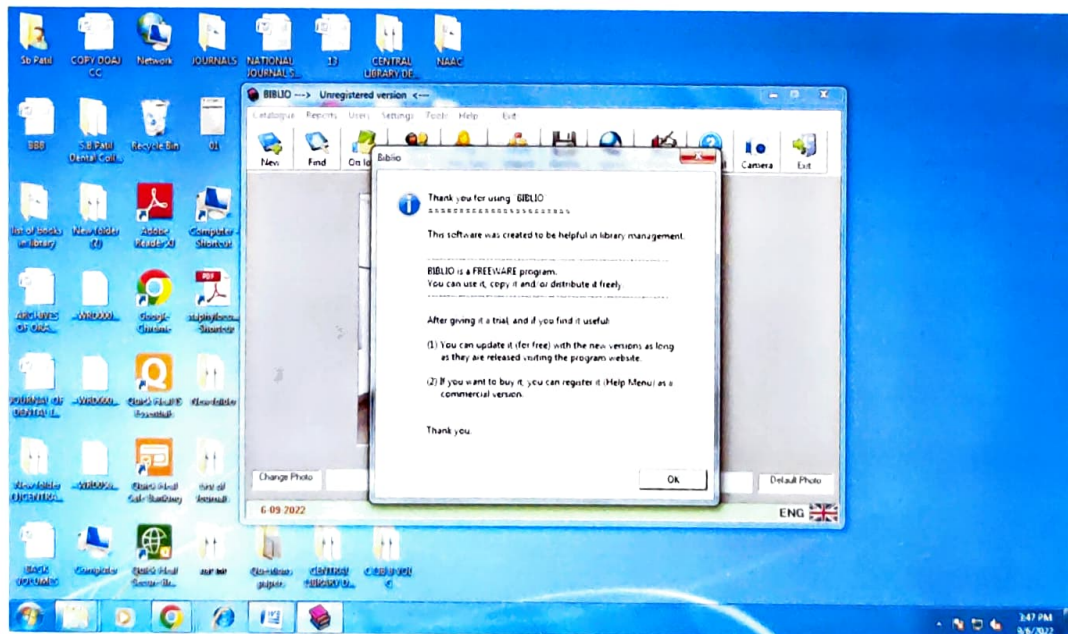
Sb Patil
COPY DOAJ CC
Network
JOURNALS
NATIONAL JOURNAL S...
13
CENTRAL LIBRARY DE...
NAAC
BBB
S.B.Patil Dental Coll...
Recycle Bin
01
list of Books in library
New folder (2)
Adobe Reader XI
Computer - Shortcut
ARCHIVES OF ORA...
~WRD000...
Google Chrome
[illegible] - Shortcut
JOURNAL OF DENTAL ...
~WRD000...
Quick Heal Essentials
New folder
New folder (CENTRAL ...
~WRD0...
Quick Heal Safe Banking
list of Journals
BACK VOLUMES
Computer
Quick Heal Secure Br...
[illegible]
Question paper
CENTRAL LIBRARY D...
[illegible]

BIBLIO ---> Unregistered version <---
Catalogue Reports Users Settings Tools Help Exit
New Find On lo
Camera Exit
Change Photo
Default Photo
6 09 2022
ENG

Biblio
Thank you for using BIBLIO
========================
This software was created to be helpful in library management.

BIBLIO is a FREEWARE program.
You can use it, copy it and/or distribute it freely.

After giving it a trial, and if you find it useful:

(1) You can update it (for free) with the new versions as long as they are released visiting the program website.

(2) If you want to buy it, you can register it (Help Menu) as a commercial version.

Thank you.
Ok

3:47 PM
9/6/2022